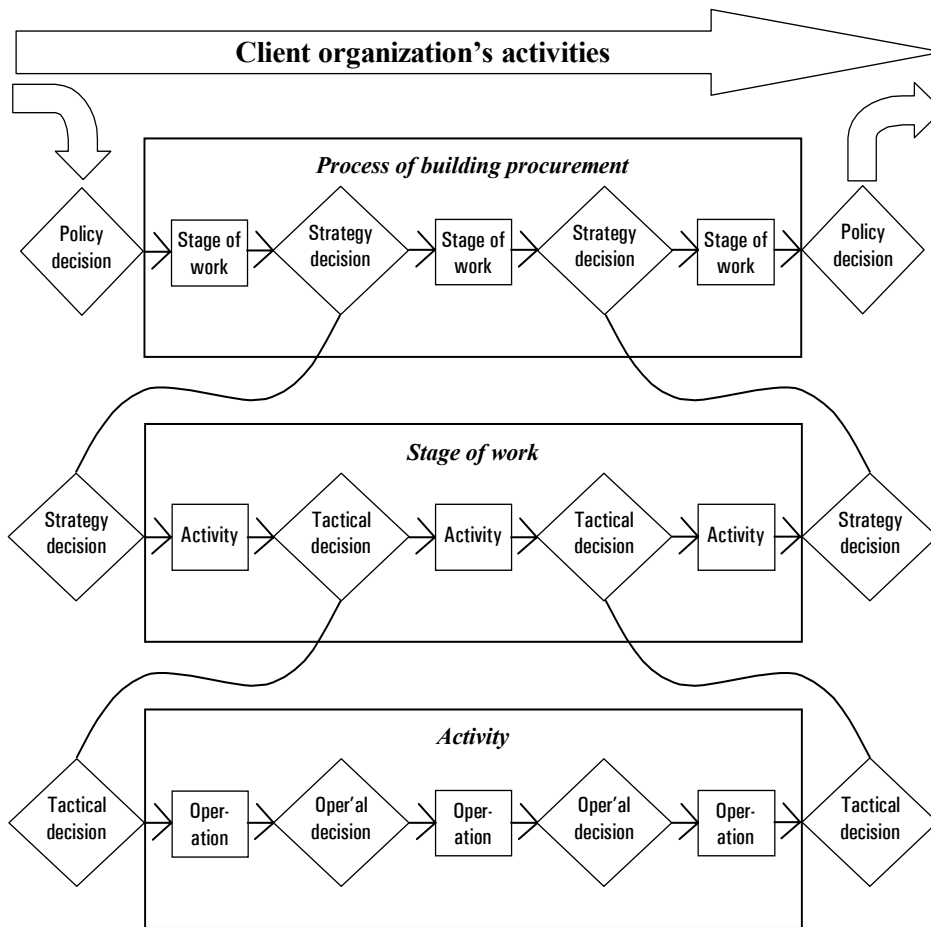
Client organization's activities

Process of building procurement

Policy decision

Stage of work

Strategy decision

Stage of work

Strategy decision

Stage of work

Policy decision

Stage of work

Strategy decision

Activity

Tactical decision

Activity

Tactical decision

Activity

Strategy decision

Activity

Tactical decision

Oper-ation

Oper'al decision

Oper-ation

Oper'al decision

Oper-ation

Tactical decision